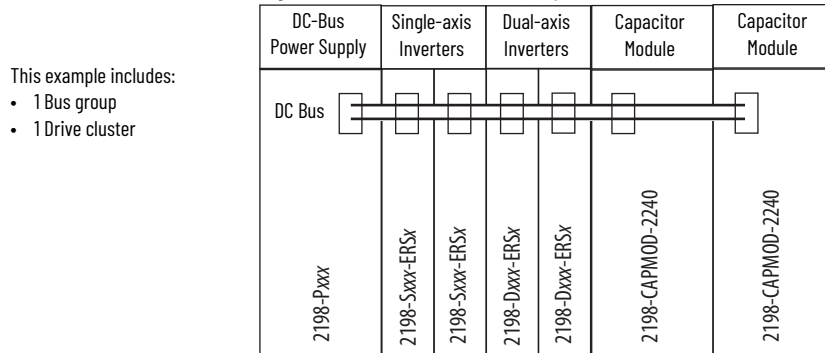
This example includes:
• 1 Bus group
• 1 Drive cluster

| DC-Bus Power Supply | Single-axis Inverters | | Dual-axis Inverters | | Capacitor Module | Capacitor Module |
|---|---|---|---|---|---|---|
| DC Bus | | | | | | |
| 2198-Pxxx | 2198-Sxxx-ERSx | 2198-Sxxx-ERSx | 2198-Dxxx-ERSx | 2198-Dxxx-ERSx | 2198-CAPMOD-2240 | 2198-CAPMOD-2240 |